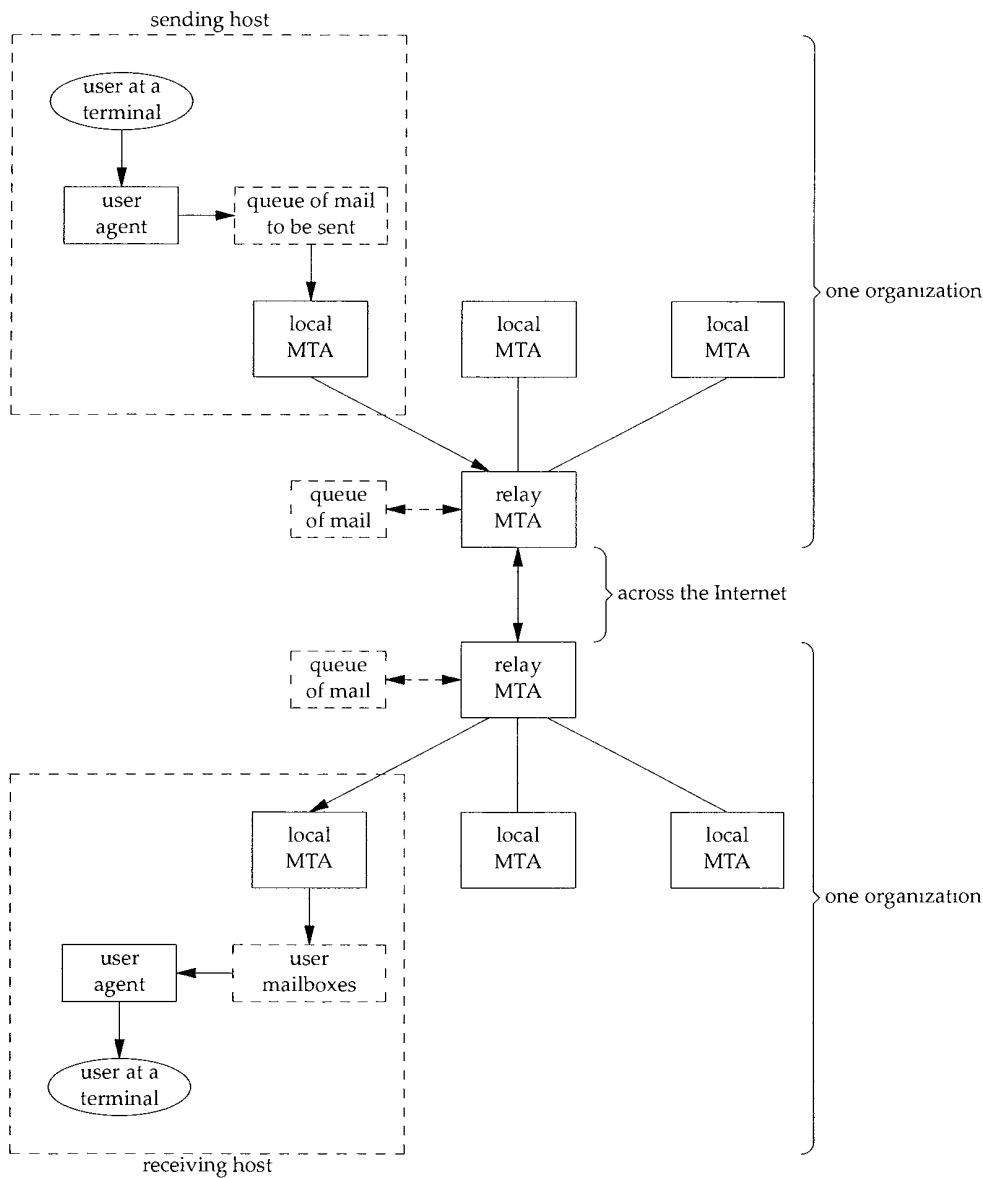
sending host

user at a terminal

user agent

queue of mail to be sent

local MTA

local MTA

local MTA

one organization

queue of mail

relay MTA

across the Internet

queue of mail

relay MTA

local MTA

local MTA

local MTA

one organization

user agent

user mailboxes

user at a terminal

receiving host